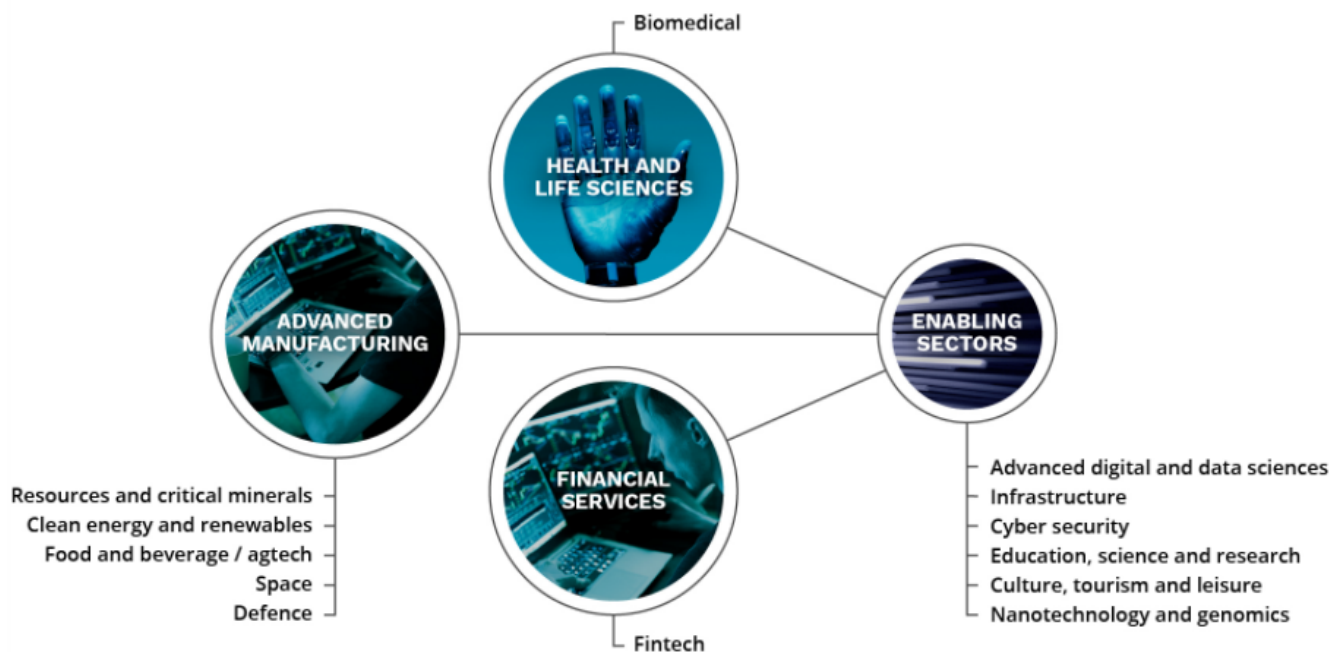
Biomedical

HEALTH AND LIFE SCIENCES

ADVANCED MANUFACTURING

ENABLING SECTORS

FINANCIAL SERVICES

Resources and critical minerals
Clean energy and renewables
Food and beverage / agtech
Space
Defence

Advanced digital and data sciences
Infrastructure
Cyber security
Education, science and research
Culture, tourism and leisure
Nanotechnology and genomics

Fintech